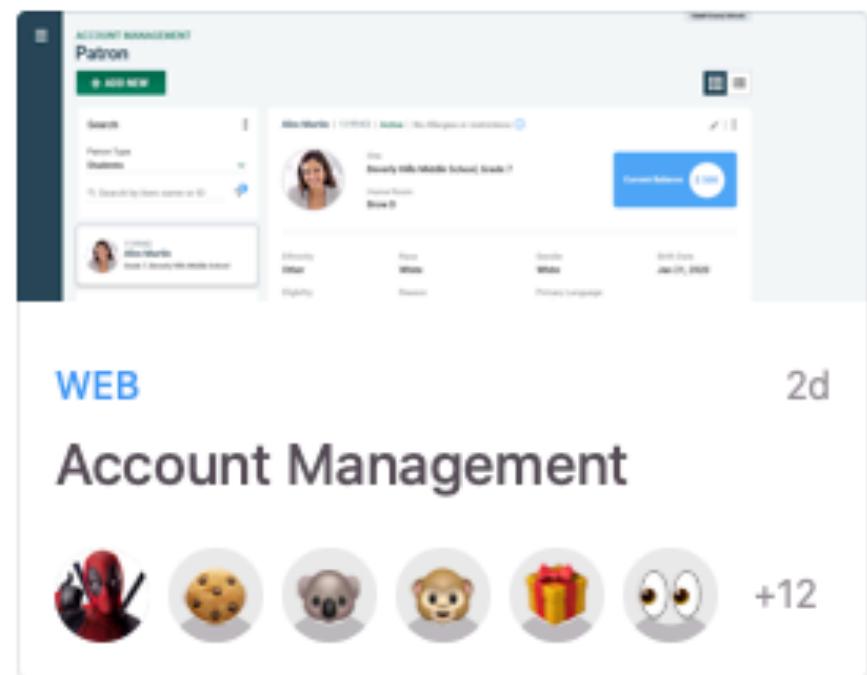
ACCOUNT MANAGEMENT
Patron
+ ADD NEW

Search
Patron Type
Students
Search by item name or ID

Alia Martin
Grade 7, Beverly Hills Middle School

Alia Martin | Active | No Allergies or restrictions
Beverly Hills Middle School, Grade 7
Drew D
Current Balance

Ethnicity
Other
Race
White
Gender
White
Birth Date
Jan 21, 2020
Eligibility
Reason
Primary Language

WEB
2d
Account Management
+12